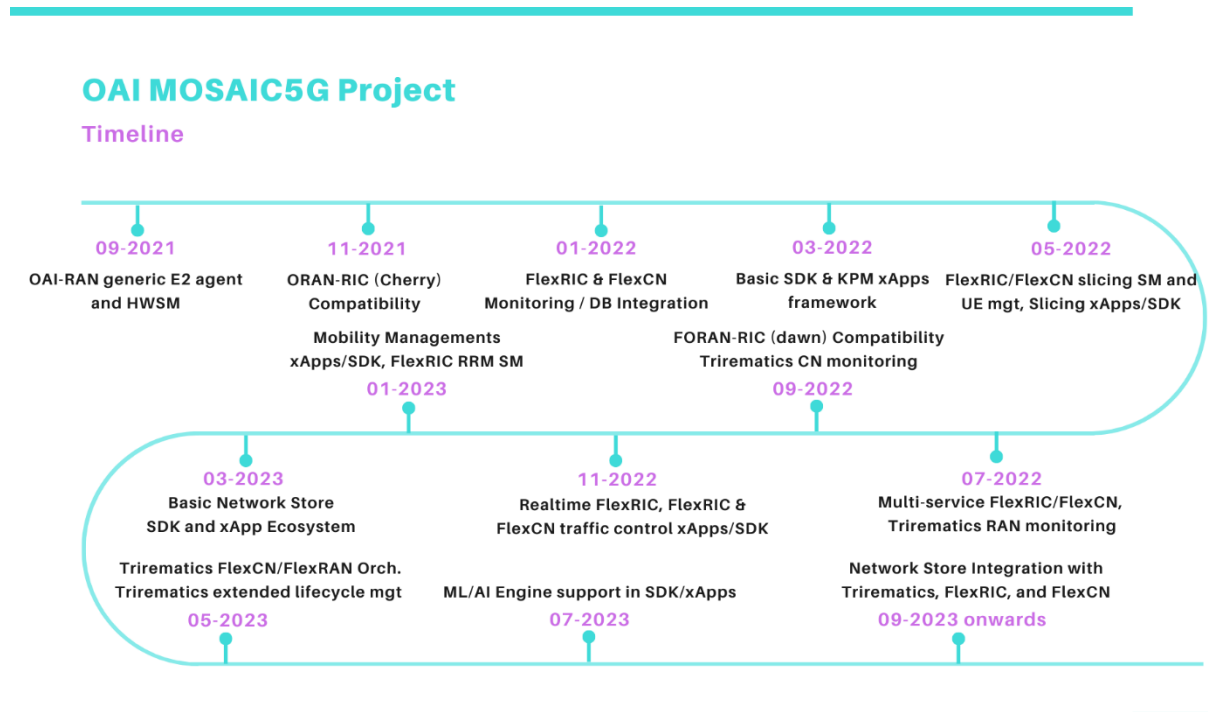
OAI MOSAIC5G Project

Timeline

09-2021
OAI-RAN generic E2 agent and HWSM

11-2021
ORAN-RIC (Cherry) Compatibility

01-2022
FlexRIC & FlexCN Monitoring / DB Integration

03-2022
Basic SDK & KPM xApps framework

05-2022
FlexRIC/FlexCN slicing SM and UE mgt, Slicing xApps/SDK

Mobility Managements xApps/SDK, FlexRIC RRM SM
01-2023

FORAN-RIC (dawn) Compatibility Trirematics CN monitoring
09-2022

03-2023
Basic Network Store SDK and xApp Ecosystem

11-2022
Realtime FlexRIC, FlexRIC & FlexCN traffic control xApps/SDK

07-2022
Multi-service FlexRIC/FlexCN, Trirematics RAN monitoring

Trirematics FlexCN/FlexRAN Orch. Trirematics extended lifecycle mgt
05-2023

ML/AI Engine support in SDK/xApps
07-2023

Network Store Integration with Trirematics, FlexRIC, and FlexCN
09-2023 onwards